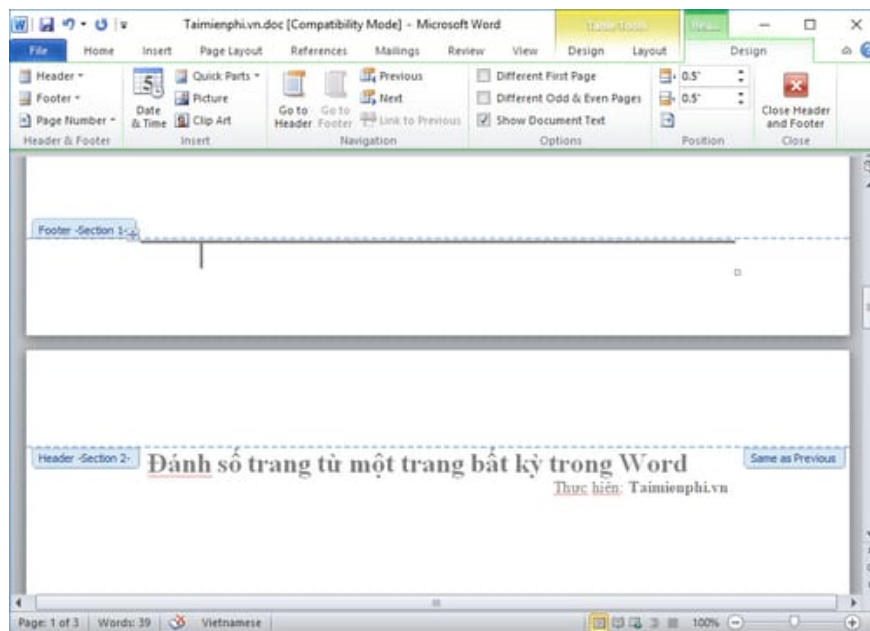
Taimienphi.vn.doc [Compatibility Mode] - Microsoft Word

Table Tools

File | Home | Insert | Page Layout | References | Mailings | Review | View | Design | Layout | Design

Header ▾
Footer ▾
Page Number ▾
Header & Footer

Date & Time
Quick Parts ▾
Picture
Clip Art
Insert

Go to Header
Go to Footer
Previous
Next
Link to Previous
Navigation

Different First Page
Different Odd & Even Pages
Show Document Text
Options

0.5"
0.5"
Position

Close Header and Footer
Close

Footer -Section 1-

Header -Section 2-

Đánh số trang từ một trang bất kỳ trong Word

Thực hiện: Taimienphi.vn

Same as Previous

Page: 1 of 3 | Words: 39 | Vietnamese | 100%